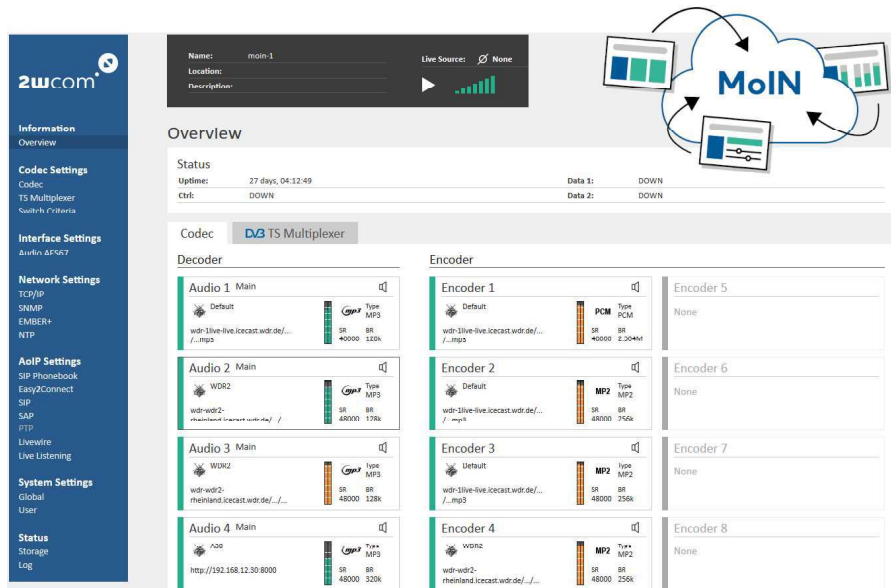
2wcom

Information
Overview

Codec Settings
Codec
TS Multiplexer
Switch Criteria

Interface Settings
Audio AES67

Network Settings
TCP/IP
SNMP
EMBER+
NTP

AoIP Settings
SIP Phonebook
Easy2Connect
SIP
SAP
PTP
Livewire
Live Listening

System Settings
Global
User

Status
Storage
Log

Name: moin-1
Location:
Description:

Live Source: None

MoIN

Overview

Status

| Uptime: | 27 days, 04:12:49 | Data 1: | DOWN |
|---|---|---|---|
| Ctrl: | DOWN | Data 2: | DOWN |

Codec
DVB TS Multiplexer

Decoder

Audio 1 Main
Default
wdr-1live-live.icecast.wdr.de/.../...mp3
mp3 Type MP3
SR 48000 BR 128k

Audio 2 Main
WDR2
wdr-wdr2-rheinland.icecast.wdr.de/.../
mp3 Type MP3
SR 48000 BR 128k

Audio 3 Main
WDR2
wdr-wdr2-rheinland.icecast.wdr.de/.../
mp3 Type MP3
SR 48000 BR 128k

Audio 4 Main
A38
http://192.168.12.30:8000
mp3 Type MP3
SR 48000 BR 320k

Encoder

Encoder 1
Default
wdr-1live-live.icecast.wdr.de/.../...mp3
PCM Type PCM
SR 48000 BR 2.304M

Encoder 2
Default
wdr-1live-live.icecast.wdr.de/.../...mp3
MP2 Type MP2
SR 48000 BR 256k

Encoder 3
Default
wdr-1live-live.icecast.wdr.de/.../...mp3
MP2 Type MP2
SR 48000 BR 256k

Encoder 4
WDR2
wdr-wdr2-rheinland.icecast.wdr.de/.../
MP2 Type MP2
SR 48000 BR 256k

Encoder 5
None

Encoder 6
None

Encoder 7
None

Encoder 8
None